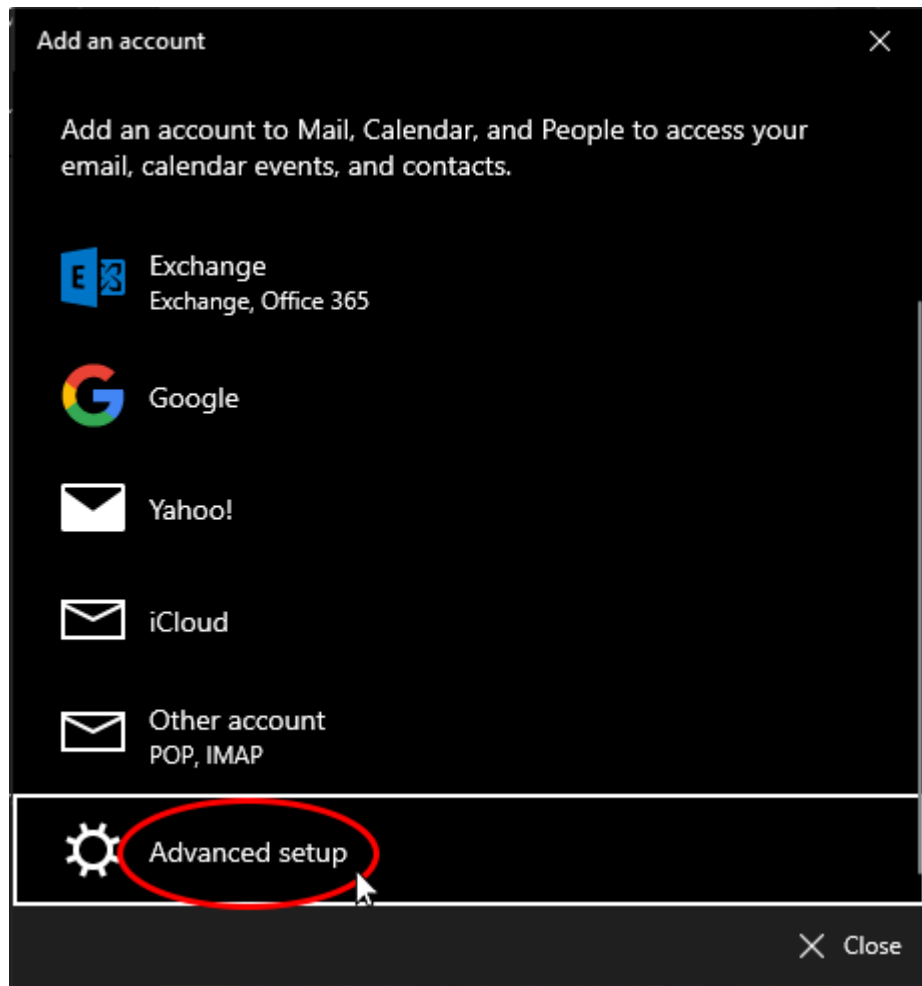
Add an account

Add an account to Mail, Calendar, and People to access your email, calendar events, and contacts.

Exchange
Exchange, Office 365

Google

Yahoo!

iCloud

Other account
POP, IMAP

Advanced setup

Close